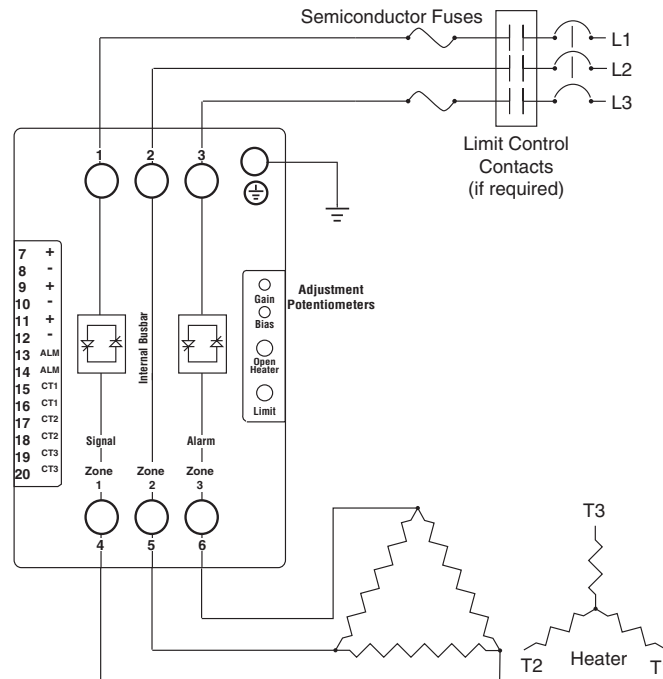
Semiconductor Fuses

L1
L2
L3

Limit Control Contacts (if required)

1 2 3

7 +
8 -
9 +
10 -
11 +
12 -
13 ALM
14 ALM
15 CT1
16 CT1
17 CT2
18 CT2
19 CT3
20 CT3

Internal Busbar

Adjustment Potentiometers

Gain
Bias
Open Heater
Limit

Signal
Alarm

Zone 1
Zone 2
Zone 3

4 5 6

T3
T2 Heater T